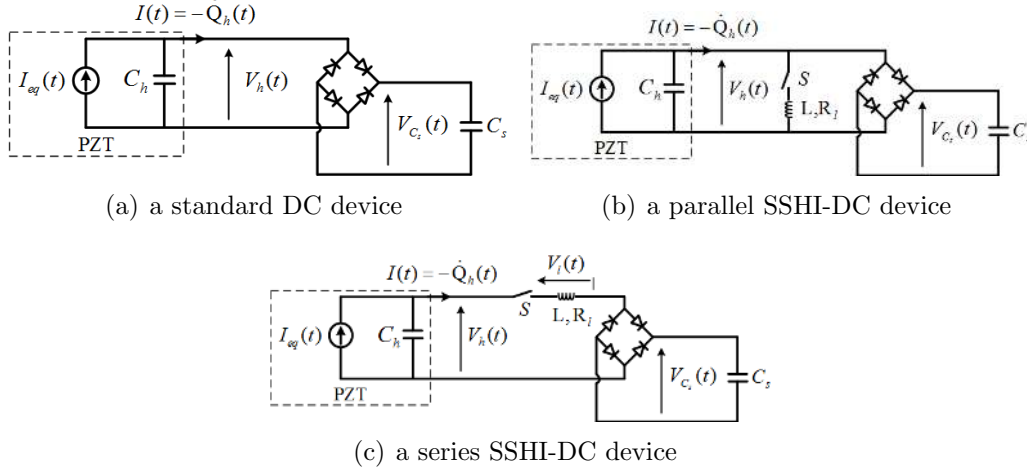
$I(t) = -\dot{Q}_h(t)$

$I_{eq}(t)$ $C_h$ $V_h(t)$ $V_{C_s}(t)$ $C_s$

PZT

(a) a standard DC device

$I(t) = -\dot{Q}_h(t)$

$I_{eq}(t)$ $C_h$ $V_h(t)$ $S$ L, $R_l$ $V_{C_s}(t)$ $C_s$

PZT

(b) a parallel SSHI-DC device

$I(t) = -\dot{Q}_h(t)$ $V_l(t)$

$I_{eq}(t)$ $C_h$ $V_h(t)$ $S$ L, $R_l$ $V_{C_s}(t)$ $C_s$

PZT

(c) a series SSHI-DC device